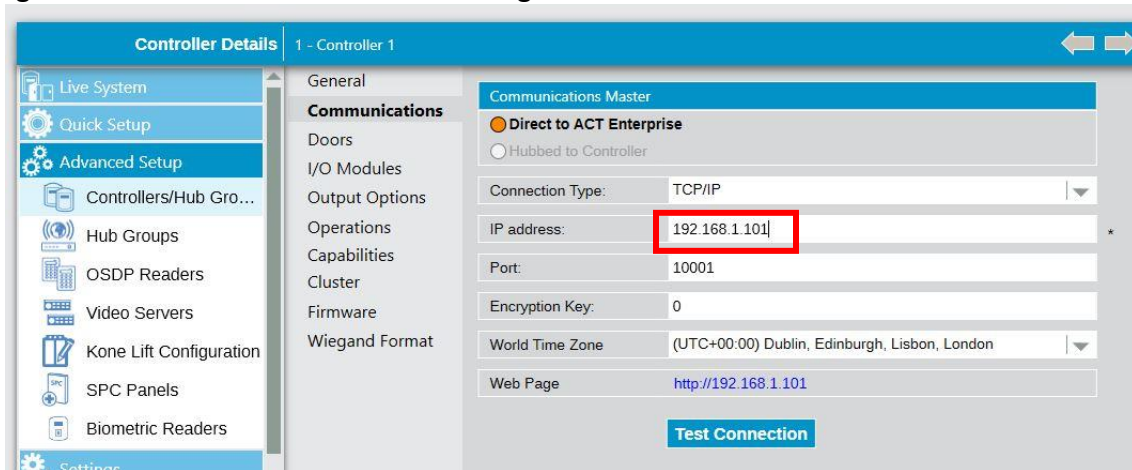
Controller Details | 1 - Controller 1

Live System
Quick Setup
Advanced Setup
Controllers/Hub Gro...
Hub Groups
OSDP Readers
Video Servers
Kone Lift Configuration
SPC Panels
Biometric Readers
Settings

General
Communications
Doors
I/O Modules
Output Options
Operations
Capabilities
Cluster
Firmware
Wiegand Format

Communications Master
Direct to ACT Enterprise
Hubbed to Controller

| Connection Type: | TCP/IP |
|---|---|
| IP address: | 192.168.1.101 |
| Port: | 10001 |
| Encryption Key: | 0 |
| World Time Zone | (UTC+00:00) Dublin, Edinburgh, Lisbon, London |
| Web Page | http://192.168.1.101 |

*

Test Connection